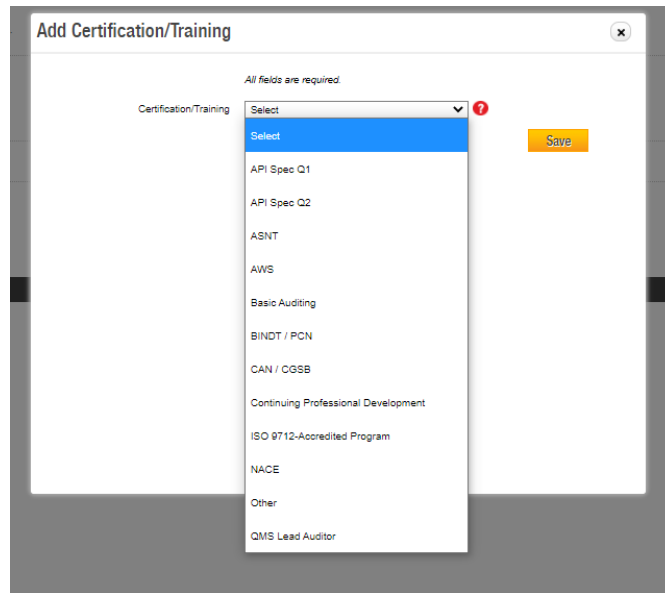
Add Certification/Training

×

All fields are required.

Certification/Training

Select

?

Save

Select

API Spec Q1

API Spec Q2

ASNT

AWS

Basic Auditing

BINDT / PCN

CAN / CGSB

Continuing Professional Development

ISO 9712-Accredited Program

NACE

Other

QMS Lead Auditor